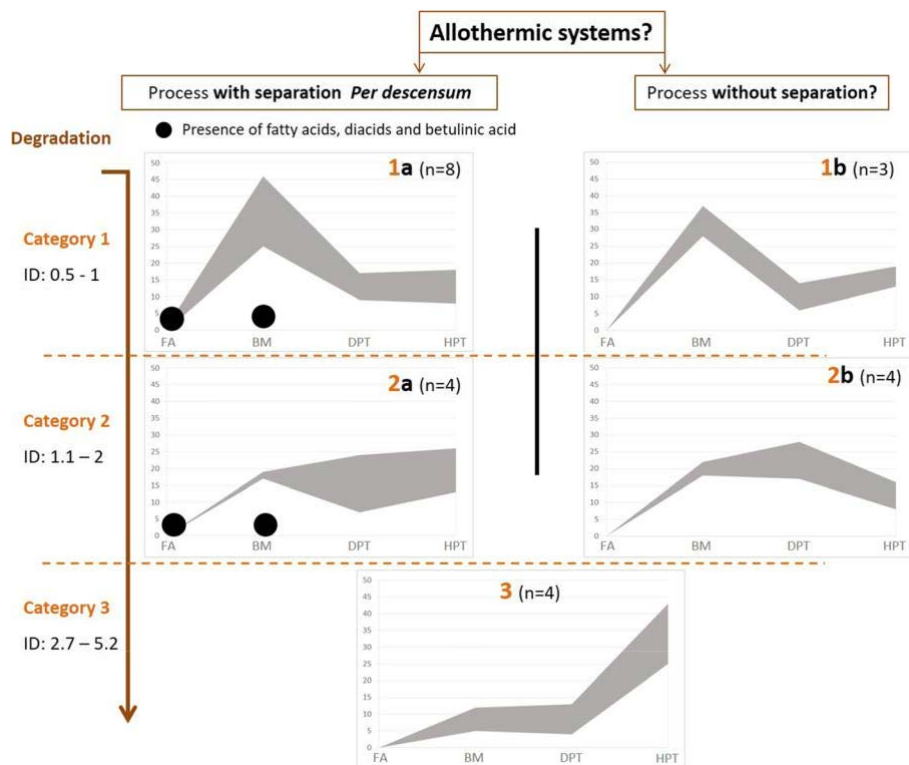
Allothermic systems?

Process with separation *Per descensum*

Process without separation?

Degradation

Presence of fatty acids, diacids and betulinic acid

Category 1

ID: 0.5 - 1

1a (n=8)

50 45 40 35 30 25 20 15 10 5 0

FA BM DPT HPT

1b (n=3)

50 45 40 35 30 25 20 15 10 5 0

FA BM DPT HPT

Category 2

ID: 1.1 – 2

2a (n=4)

50 45 40 35 30 25 20 15 10 5 0

FA BM DPT HPT

2b (n=4)

50 45 40 35 30 25 20 15 10 5 0

FA BM DPT HPT

Category 3

ID: 2.7 – 5.2

3 (n=4)

50 45 40 35 30 25 20 15 10 5 0

FA BM DPT HPT